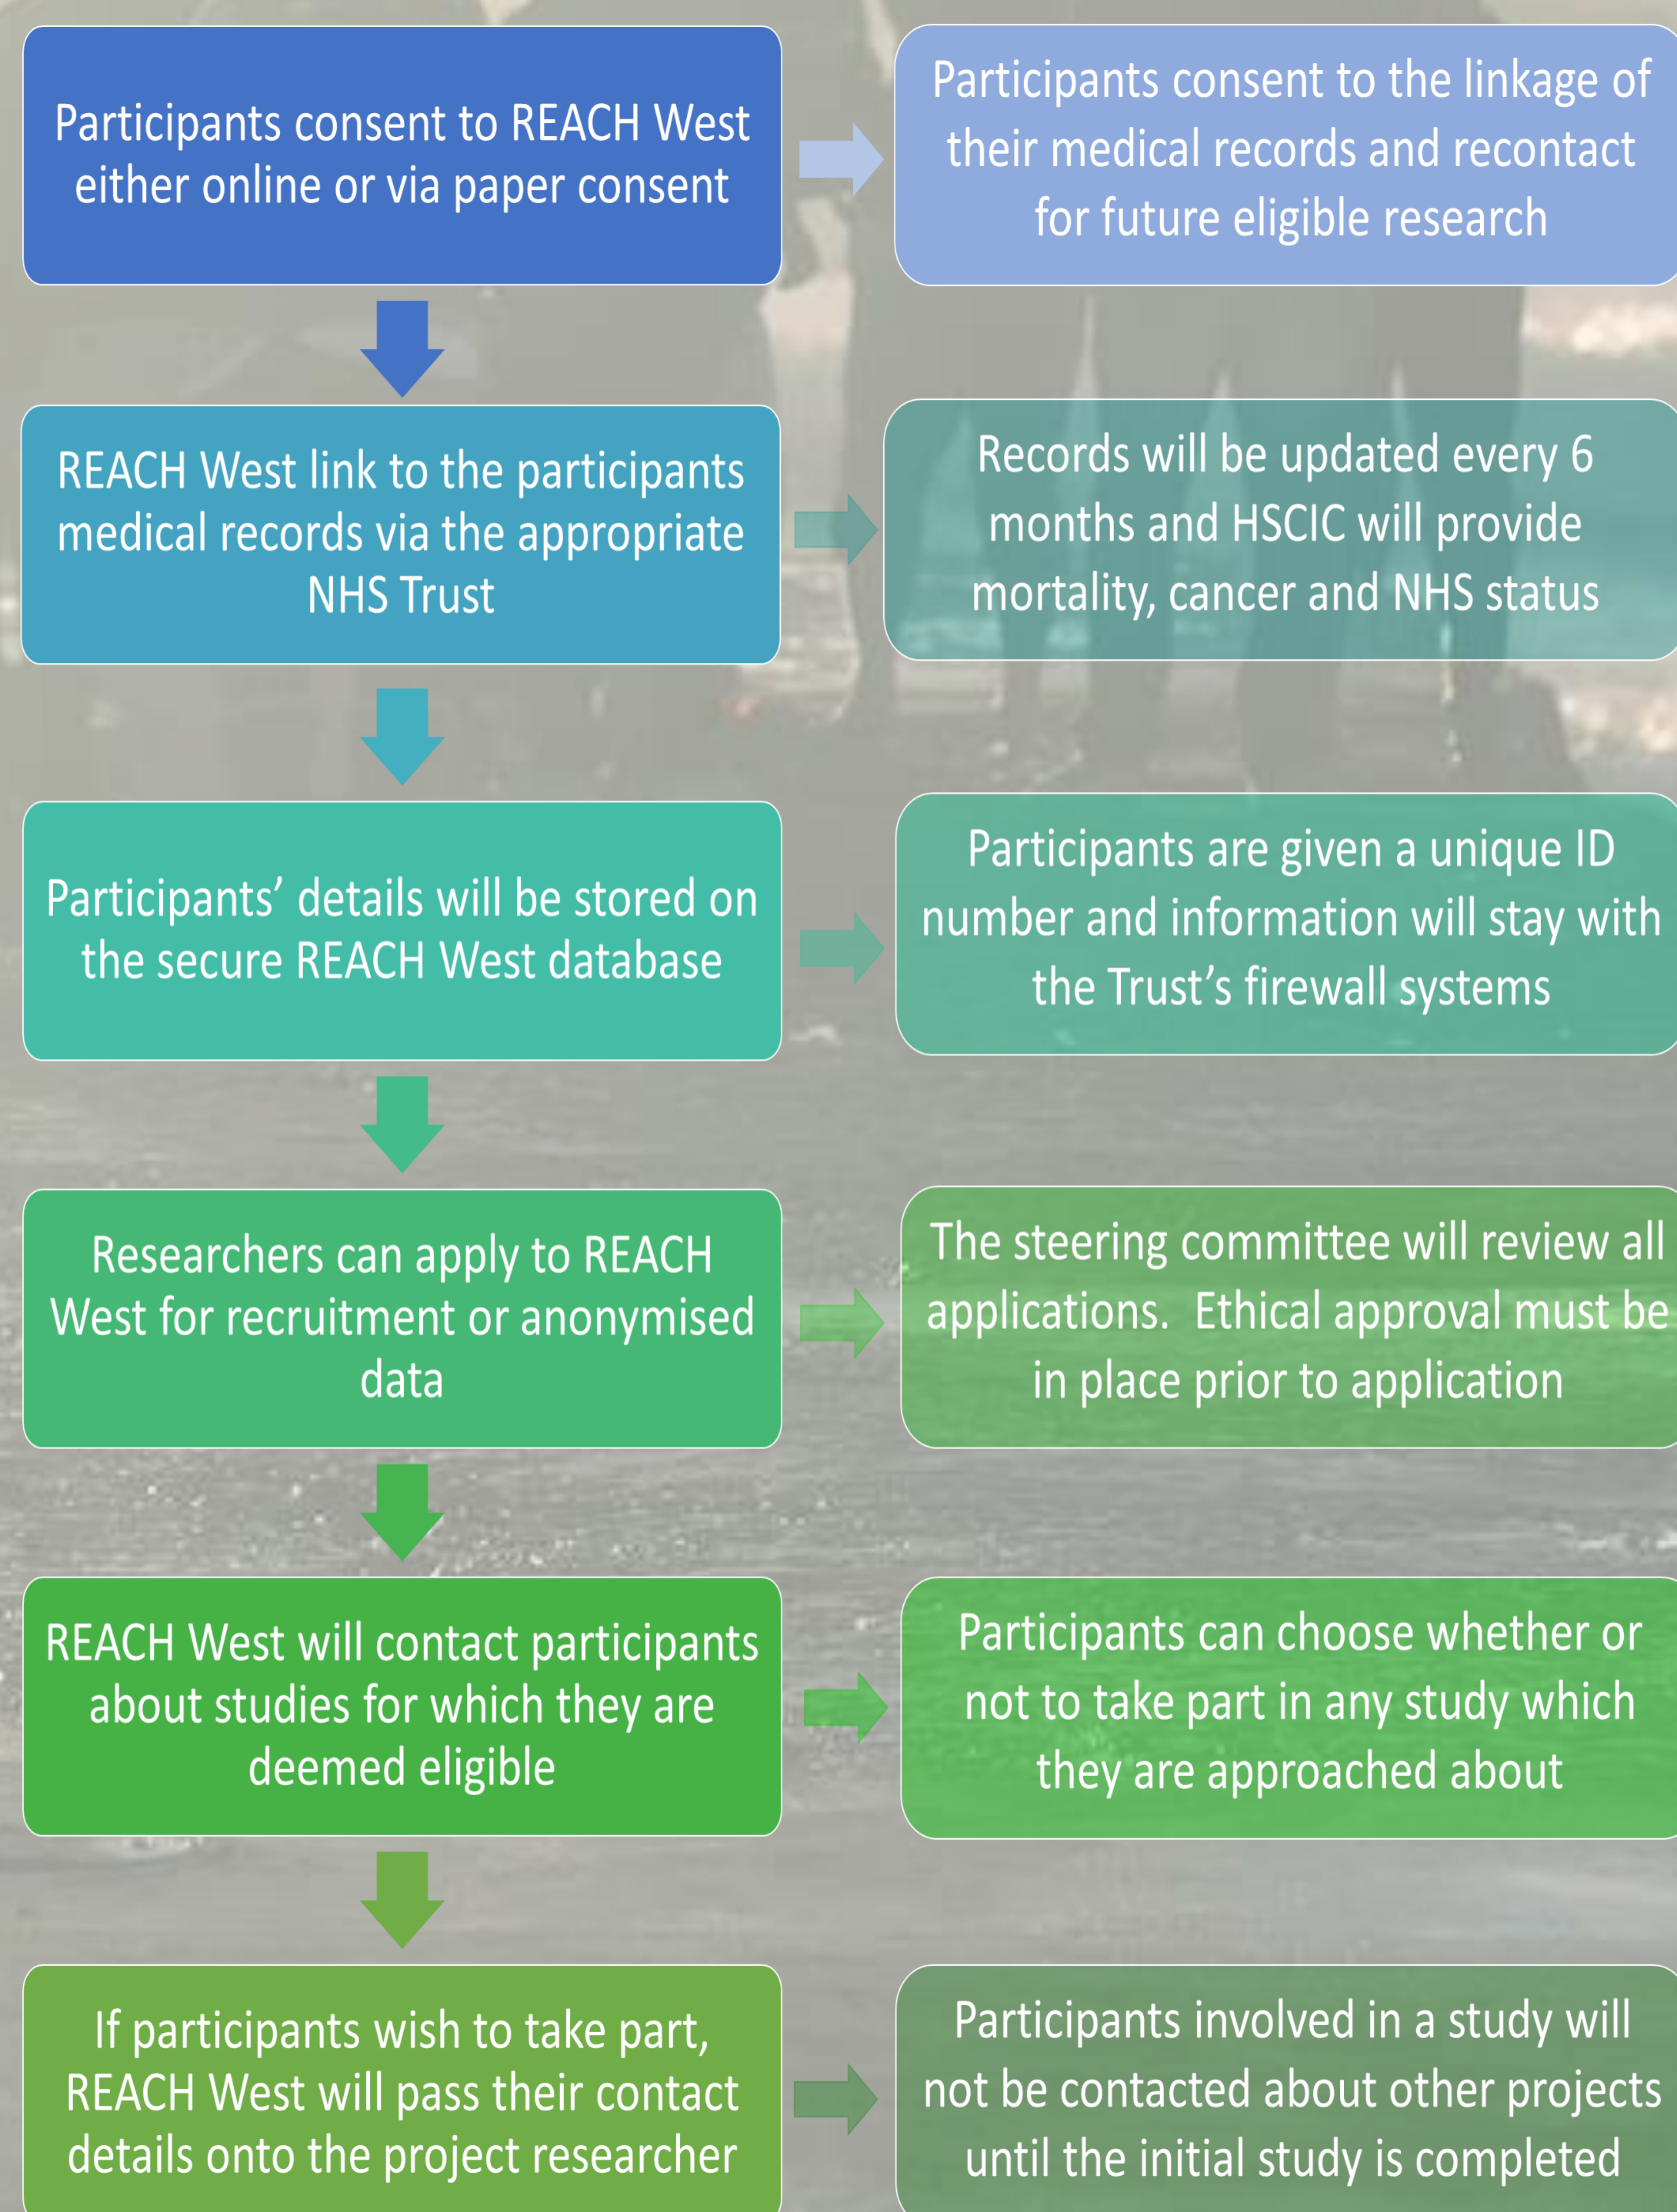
Participants consent to REACH West either online or via paper consent

Participants consent to the linkage of their medical records and recontact for future eligible research

REACH West link to the participants medical records via the appropriate NHS Trust

Records will be updated every 6 months and HSCIC will provide mortality, cancer and NHS status

Participants' details will be stored on the secure REACH West database

Participants are given a unique ID number and information will stay with the Trust's firewall systems

Researchers can apply to REACH West for recruitment or anonymised data

The steering committee will review all applications. Ethical approval must be in place prior to application

REACH West will contact participants about studies for which they are deemed eligible

Participants can choose whether or not to take part in any study which they are approached about

If participants wish to take part, REACH West will pass their contact details onto the project researcher

Participants involved in a study will not be contacted about other projects until the initial study is completed